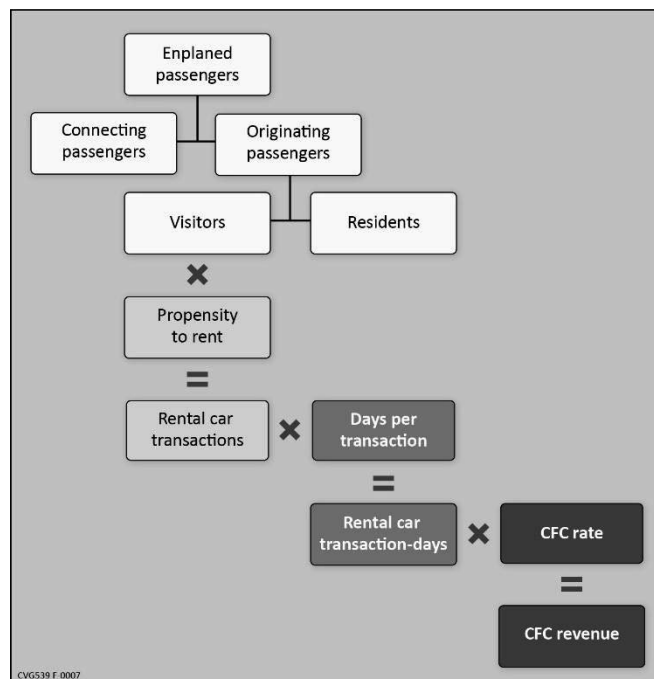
Enplaned passengers

Connecting passengers

Originating passengers

Visitors

Residents

×

Propensity to rent

=

Rental car transactions

×

Days per transaction

=

Rental car transaction-days

×

CFC rate

=

CFC revenue

CVG539 F 0007